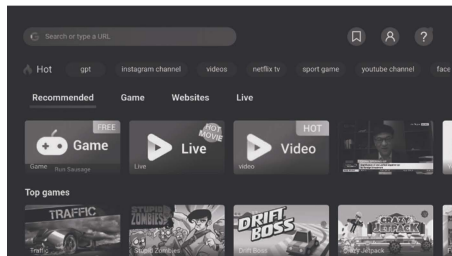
Search or type a URL

Hot gpt instagram channel videos netflix tv sport game youtube channel face

Recommended Game Websites Live

FREE
Game
Game Run Sausage

HOT MOVIE
Live
Live

HOT
Video
video

Top games

TRAFFIC
Traffic

STUPID ZOMBIES
Stupid Zombies

DRIFT BOSS
Drift Boss

CRAZY JETPACK
Crazy Jetpack